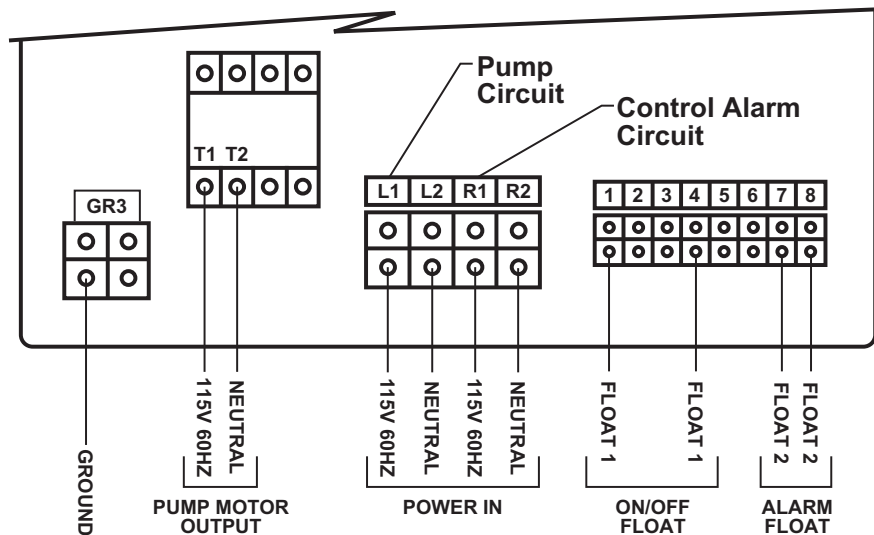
Pump Circuit

Control Alarm Circuit

T1 T2

GR3

L1 L2 R1 R2

1 2 3 4 5 6 7 8

GROUND

115V 60HZ

NEUTRAL

PUMP MOTOR OUTPUT

115V 60HZ

NEUTRAL

115V 60HZ

NEUTRAL

POWER IN

FLOAT 1

FLOAT 1

ON/OFF FLOAT

FLOAT 2

FLOAT 2

ALARM FLOAT